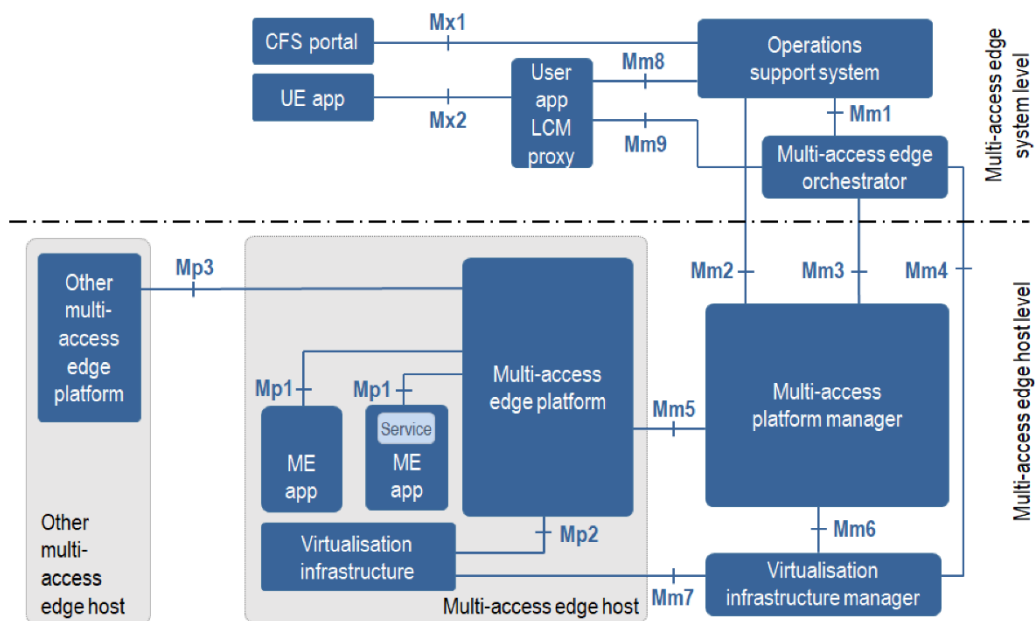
CFS portal

Mx1

Operations support system

Multi-access edge system level

UE app

Mx2

User app LCM proxy

Mm8

Mm9

Mm1

Multi-access edge orchestrator

Other multi-access edge platform

Mp3

Mm2

Mm3

Mm4

Multi-access edge host level

Multi-access edge platform

Mp1

Mp1

Service

ME app

ME app

Mm5

Multi-access platform manager

Mp2

Virtualisation infrastructure

Mm6

Other multi-access edge host

Multi-access edge host

Mm7

Virtualisation infrastructure manager